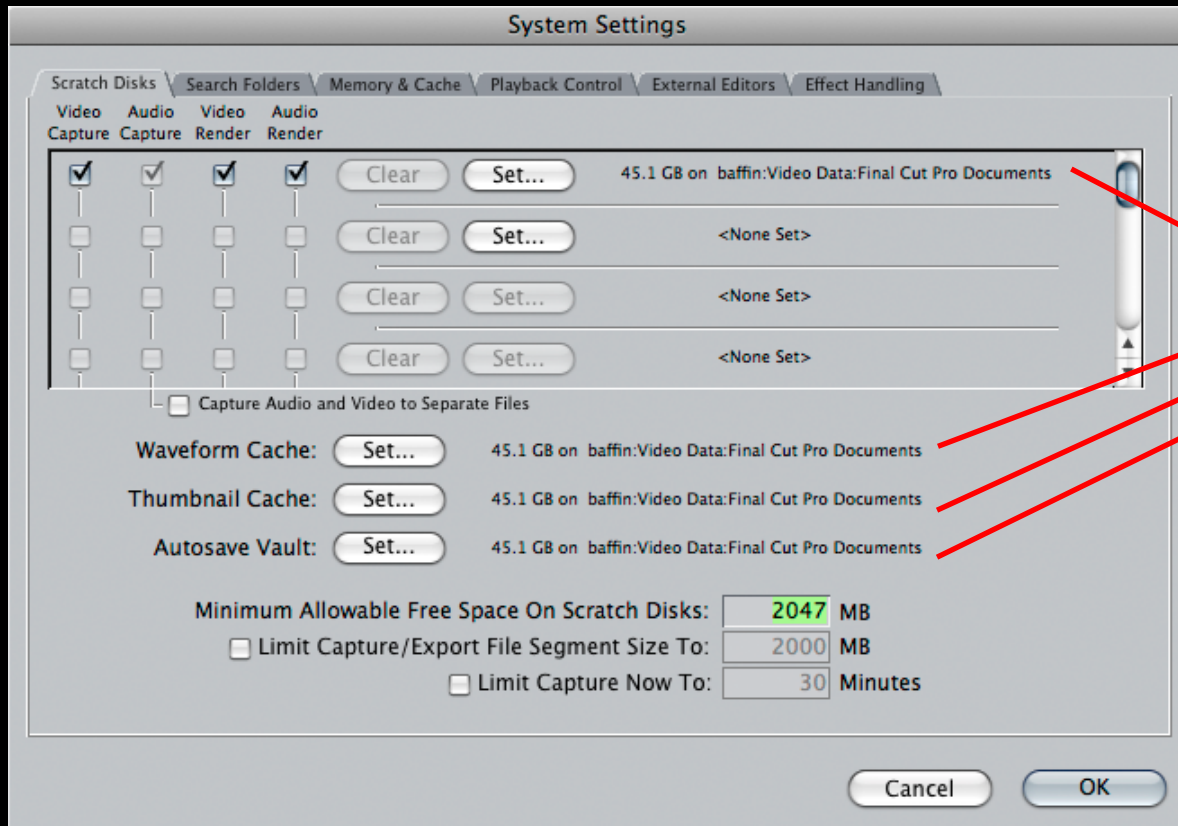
System Settings

Scratch Disks | Search Folders | Memory & Cache | Playback Control | External Editors | Effect Handling

Video Capture | Audio Capture | Video Render | Audio Render

Clear | Set... | 45.1 GB on baffin:Video Data:Final Cut Pro Documents

Clear | Set... | <None Set>

Clear | Set... | <None Set>

Clear | Set... | <None Set>

Capture Audio and Video to Separate Files

Waveform Cache: Set... 45.1 GB on baffin:Video Data:Final Cut Pro Documents

Thumbnail Cache: Set... 45.1 GB on baffin:Video Data:Final Cut Pro Documents

Autosave Vault: Set... 45.1 GB on baffin:Video Data:Final Cut Pro Documents

Minimum Allowable Free Space On Scratch Disks: 2047 MB

Limit Capture/Export File Segment Size To: 2000 MB

Limit Capture Now To: 30 Minutes

Cancel

OK